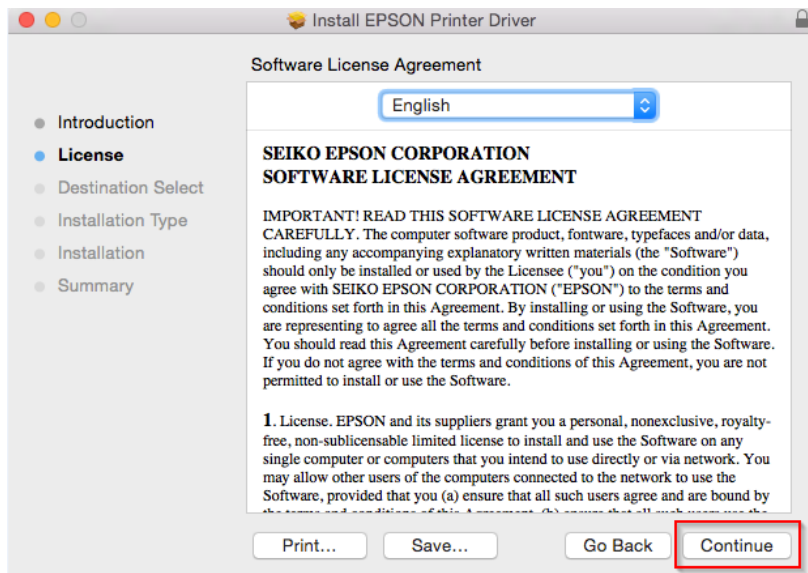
Install EPSON Printer Driver

Software License Agreement

Introduction
License
Destination Select
Installation Type
Installation
Summary

English

SEIKO EPSON CORPORATION
SOFTWARE LICENSE AGREEMENT

IMPORTANT! READ THIS SOFTWARE LICENSE AGREEMENT CAREFULLY. The computer software product, fontware, typefaces and/or data, including any accompanying explanatory written materials (the "Software") should only be installed or used by the Licensee ("you") on the condition you agree with SEIKO EPSON CORPORATION ("EPSON") to the terms and conditions set forth in this Agreement. By installing or using the Software, you are representing to agree all the terms and conditions set forth in this Agreement. You should read this Agreement carefully before installing or using the Software. If you do not agree with the terms and conditions of this Agreement, you are not permitted to install or use the Software.

1. License. EPSON and its suppliers grant you a personal, nonexclusive, royalty-free, non-sublicensable limited license to install and use the Software on any single computer or computers that you intend to use directly or via network. You may allow other users of the computers connected to the network to use the Software, provided that you (a) ensure that all such users agree and are bound by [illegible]

Print... Save... Go Back Continue